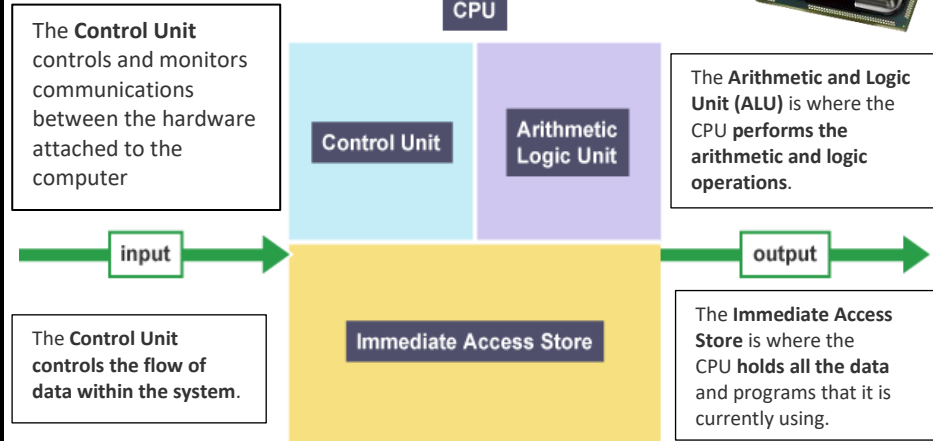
The **Control Unit** controls and monitors communications between the hardware attached to the computer

CPU

Control Unit

Arithmetic Logic Unit

The **Arithmetic and Logic Unit (ALU)** is where the CPU **performs the arithmetic and logic operations**.

input

output

The **Control Unit controls the flow of data within the system**.

Immediate Access Store

The **Immediate Access Store** is where the CPU **holds all the data** and programs that it is currently using.